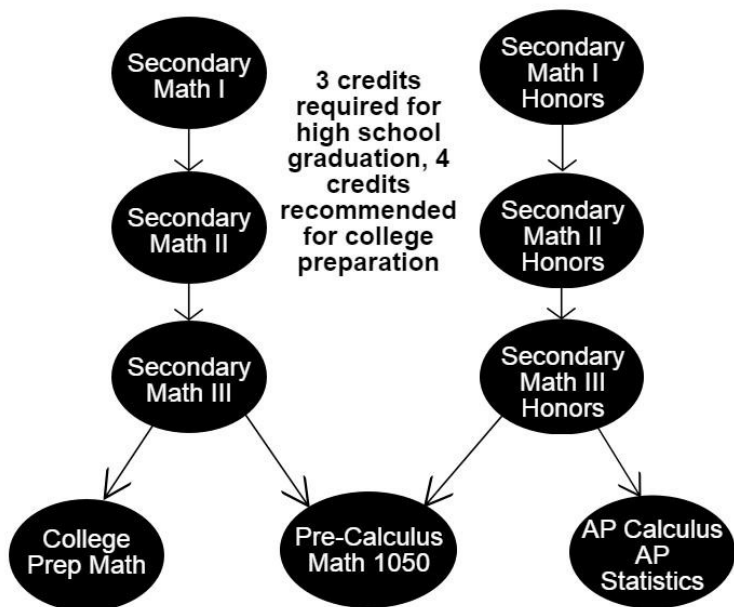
Secondary Math I

3 credits required for high school graduation, 4 credits recommended for college preparation

Secondary Math I Honors

Secondary Math II

Secondary Math II Honors

Secondary Math III

Secondary Math III Honors

College Prep Math

Pre-Calculus Math 1050

AP Calculus AP Statistics